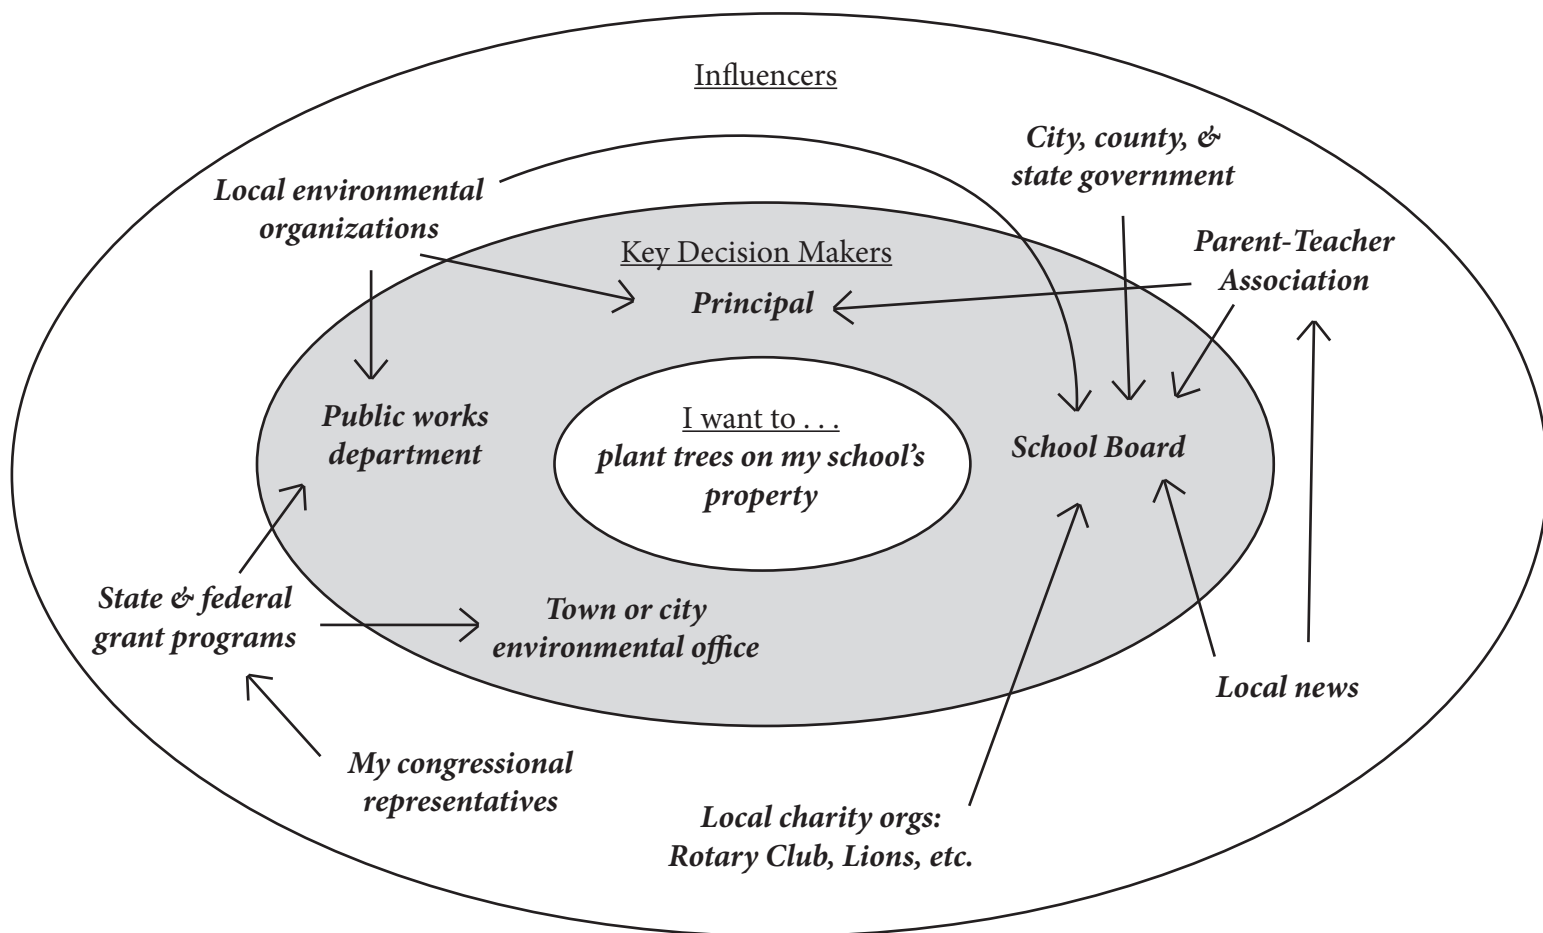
Influencers

City, county, & state government

Local environmental organizations

Key Decision Makers

Parent-Teacher Association

Principal

Public works department

I want to . . .
plant trees on my school's property

School Board

State & federal grant programs

Town or city environmental office

Local news

My congressional representatives

Local charity orgs: Rotary Club, Lions, etc.